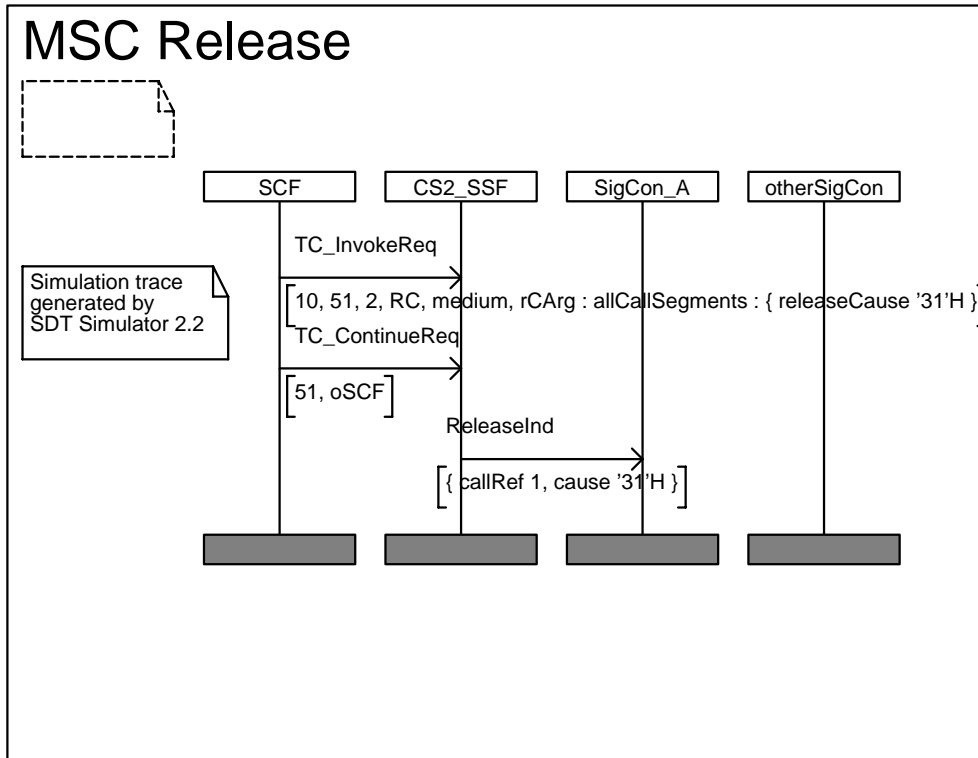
MSC Release

SCF

CS2_SSF

SigCon_A

otherSigCon

Simulation trace generated by SDT Simulator 2.2

TC_InvokeReq

10, 51, 2, RC, medium, rCArg : allCallSegments : { releaseCause '31'H }

TC_ContinueReq

51, oSCF

ReleaseInd

{ callRef 1, cause '31'H }